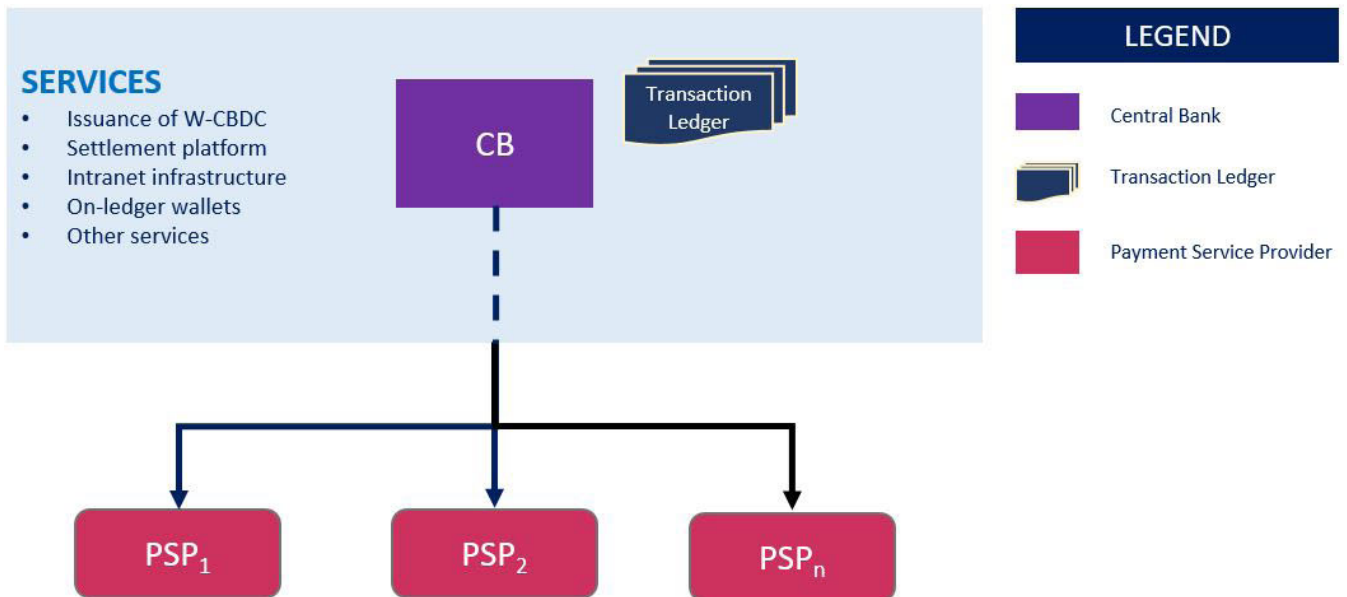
SERVICES
- Issuance of W-CBDC
- Settlement platform
- Intranet infrastructure
- On-ledger wallets
- Other services

CB

Transaction Ledger

LEGEND

Central Bank

Transaction Ledger

Payment Service Provider

$PSP_1$

$PSP_2$

$PSP_n$